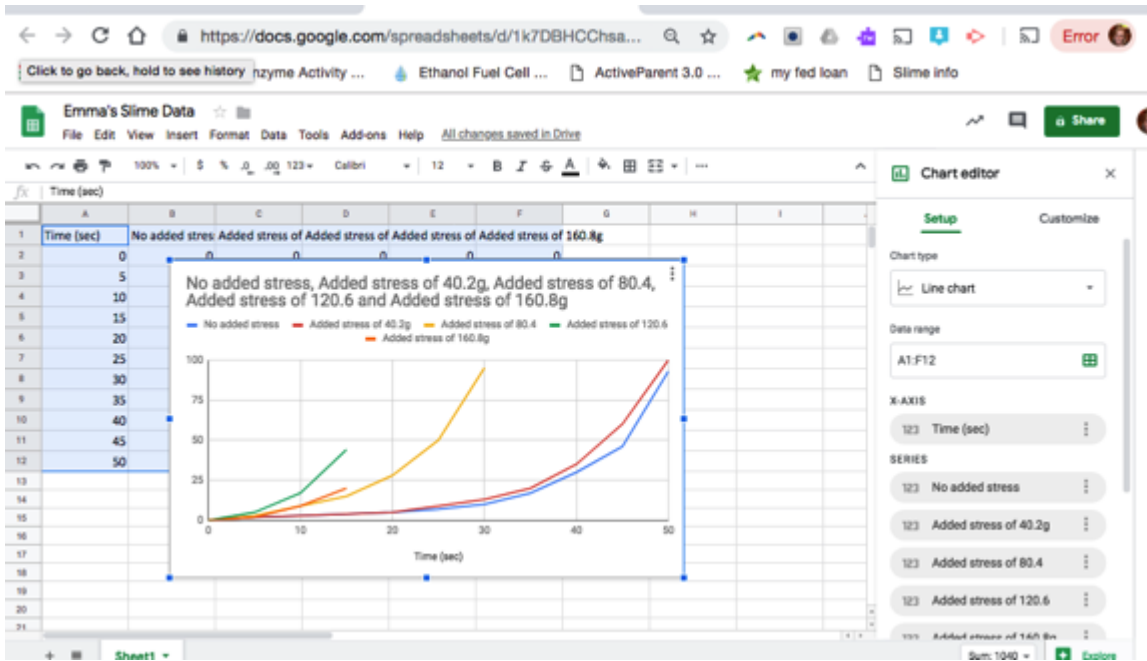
https://docs.google.com/spreadsheets/d/1k7DBHCChsa...

Error

Click to go back, hold to see history nzyme Activity ... Ethanol Fuel Cell ... ActiveParent 3.0 ... my fed loan Slime info

Emma's Slime Data

File Edit View Insert Format Data Tools Add-ons Help All changes saved in Drive

Share

100% $ % .0 .00 123 Calibri 12 B I S A

fx Time (sec)

| | A | B | C | D | E | F | G | H | I |
|---|---|---|---|---|---|---|---|---|---|
| 1 | Time (sec) | No added stres | Added stress of | Added stress of | Added stress of | Added stress of 160.8g | | | |
| 2 | 0 | 0 | 0 | 0 | 0 | 0 | | | |
| 3 | 5 | | | | | | | | |
| 4 | 10 | | | | | | | | |
| 5 | 15 | | | | | | | | |
| 6 | 20 | | | | | | | | |
| 7 | 25 | | | | | | | | |
| 8 | 30 | | | | | | | | |
| 9 | 35 | | | | | | | | |
| 10 | 40 | | | | | | | | |
| 11 | 45 | | | | | | | | |
| 12 | 50 | | | | | | | | |
| 13 | | | | | | | | | |
| 14 | | | | | | | | | |
| 15 | | | | | | | | | |
| 16 | | | | | | | | | |
| 17 | | | | | | | | | |
| 18 | | | | | | | | | |
| 19 | | | | | | | | | |
| 20 | | | | | | | | | |
| 21 | | | | | | | | | |

No added stress, Added stress of 40.2g, Added stress of 80.4, Added stress of 120.6 and Added stress of 160.8g

No added stress Added stress of 40.2g Added stress of 80.4 Added stress of 120.6 Added stress of 160.8g

100
75
50
25
0

0 10 20 30 40 50

Time (sec)

Chart editor

Setup Customize

Chart type

Line chart

Data range

A1:F12

X-AXIS

123 Time (sec)

SERIES

123 No added stress

123 Added stress of 40.2g

123 Added stress of 80.4

123 Added stress of 120.6

123 Added stress of 160.8g

Sheet1

Sum: 1040

Explore